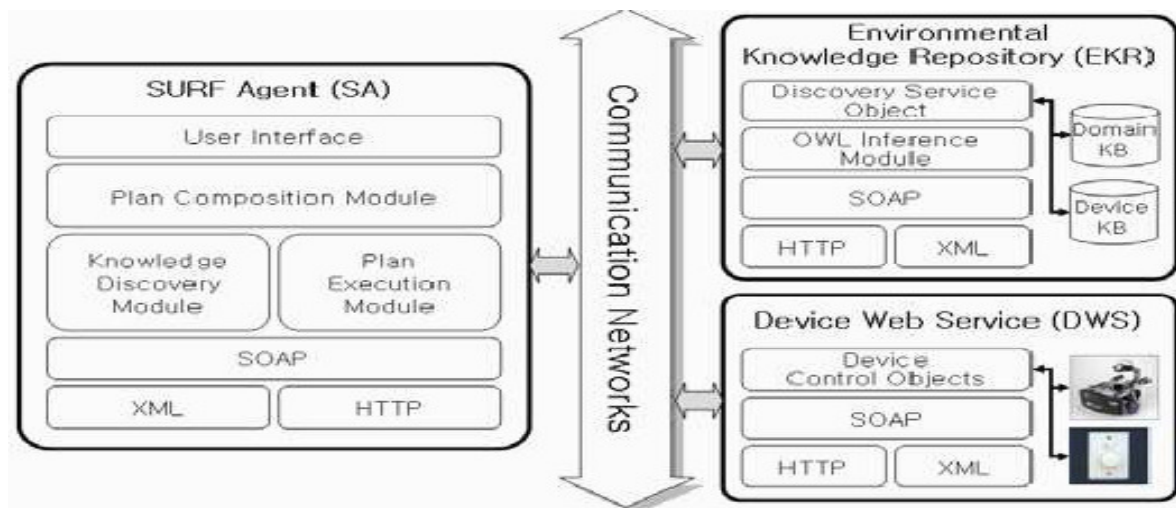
SURF Agent (SA)

User Interface

Plan Composition Module

Knowledge Discovery Module

Plan Execution Module

SOAP

XML

HTTP

Communication Networks

Environmental Knowledge Repository (EKR)

Discovery Service Object

OWL Inference Module

SOAP

HTTP

XML

Domain KB

Device KB

Device Web Service (DWS)

Device Control Objects

SOAP

HTTP

XML